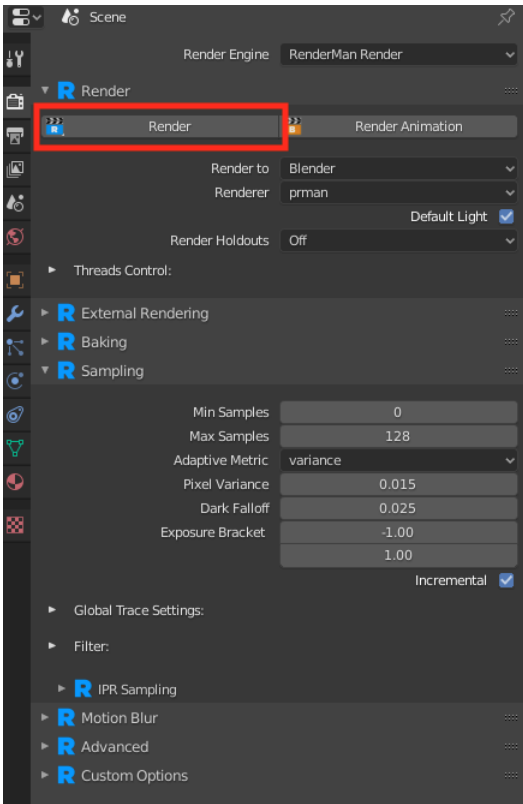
Scene

Render Engine RenderMan Render

Render

Render
Render Animation

Render to Blender
Renderer prman
Default Light
Render Holdouts Off

Threads Control:

External Rendering
Baking
Sampling

Min Samples 0
Max Samples 128
Adaptive Metric variance
Pixel Variance 0.015
Dark Falloff 0.025
Exposure Bracket -1.00
1.00
Incremental

Global Trace Settings:

Filter:

IPR Sampling
Motion Blur
Advanced
Custom Options